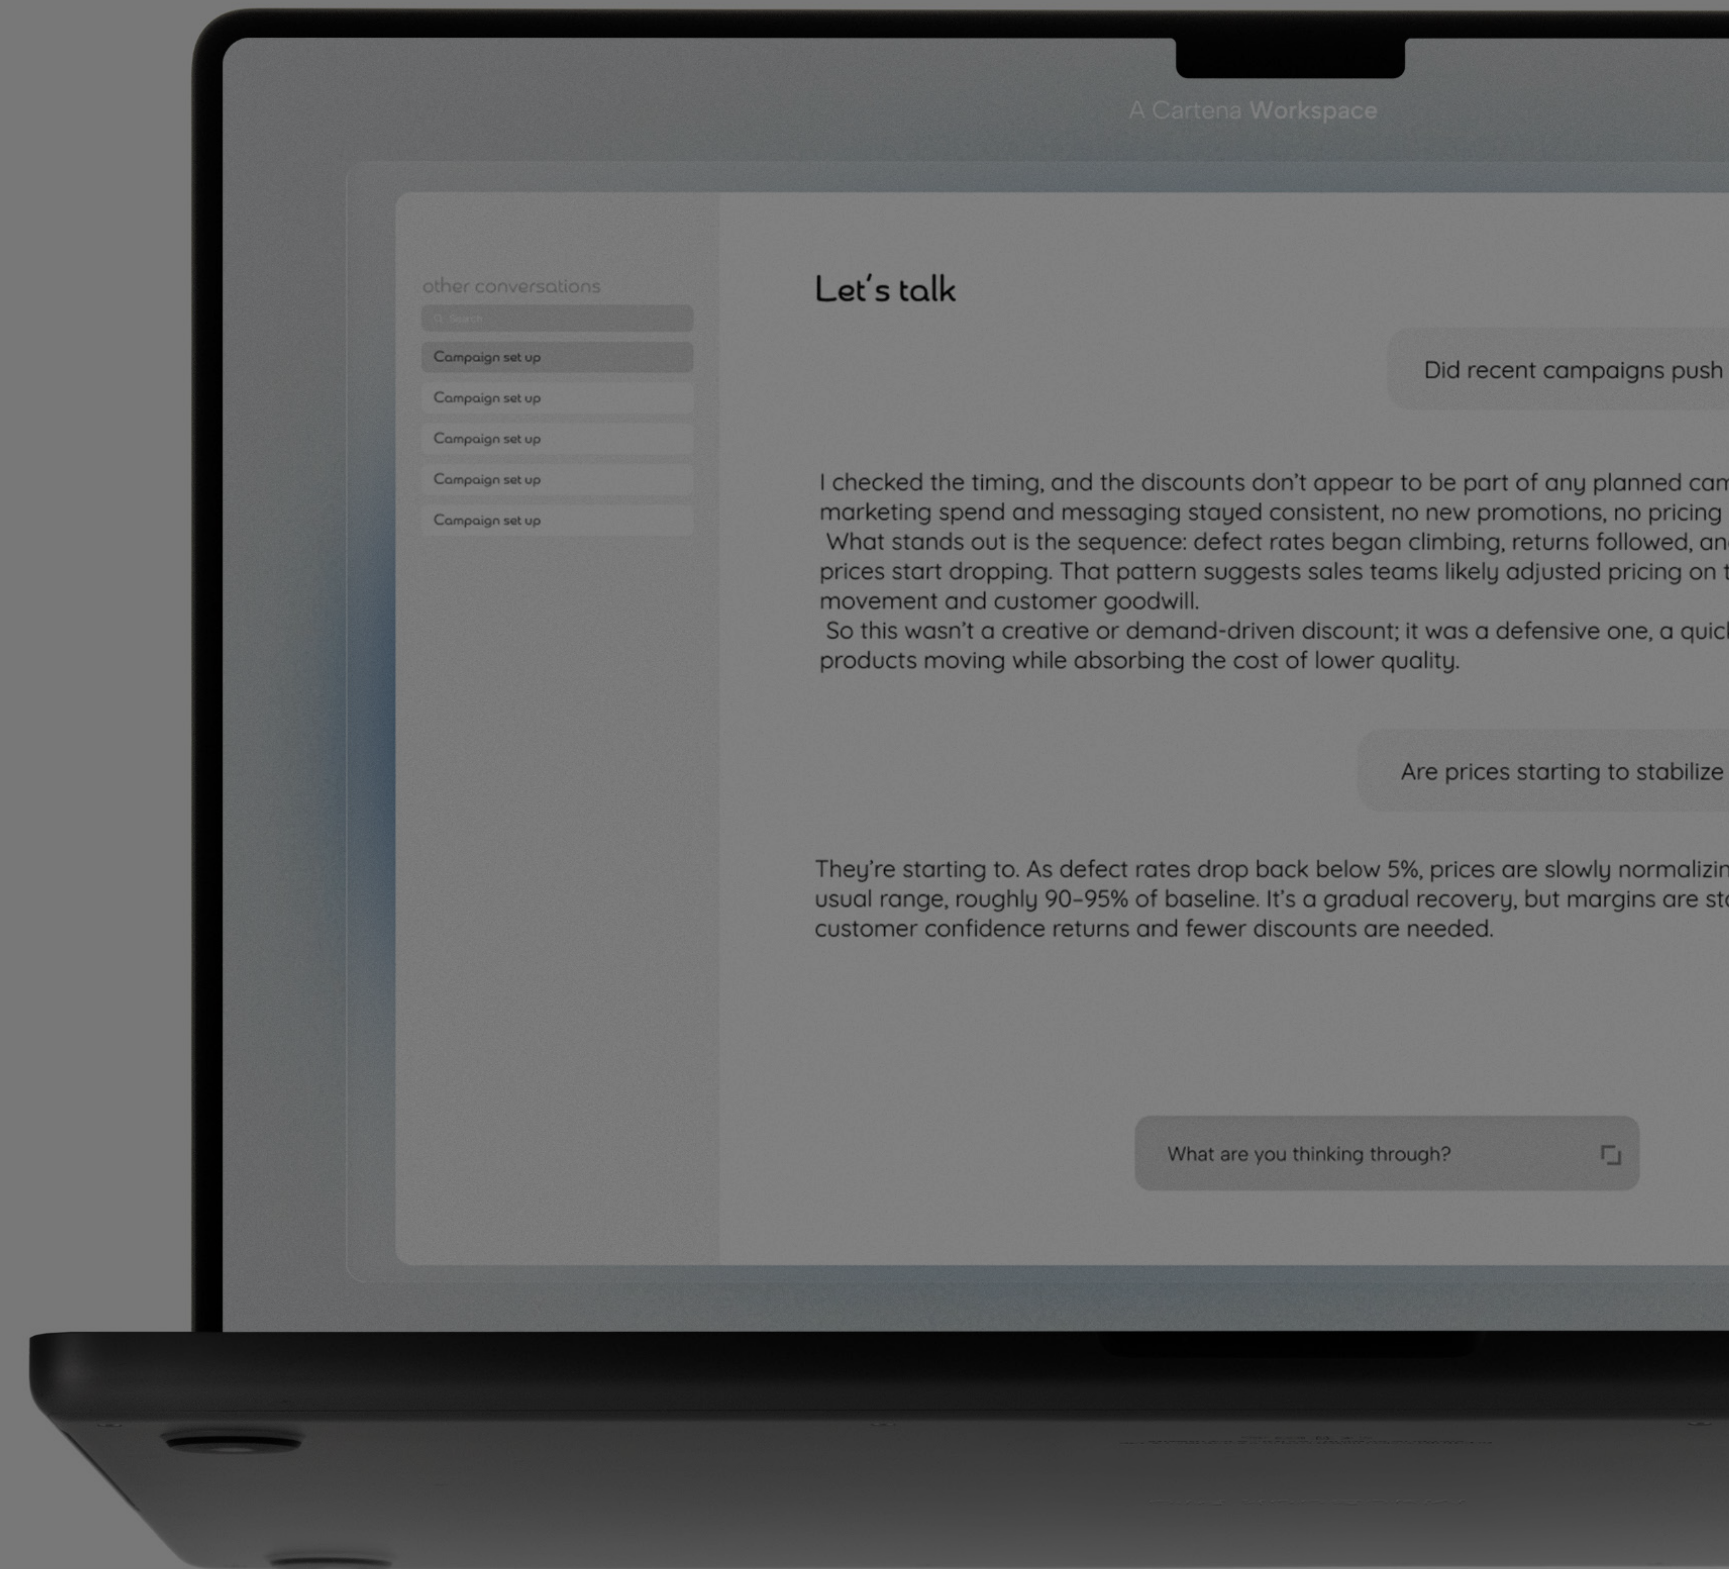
A Cartena Workspace

other conversations

Search

Campaign set up

Campaign set up

Campaign set up

Campaign set up

Campaign set up

Let's talk

Did recent campaigns push

I checked the timing, and the discounts don't appear to be part of any planned cam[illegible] marketing spend and messaging stayed consistent, no new promotions, no pricing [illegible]
What stands out is the sequence: defect rates began climbing, returns followed, an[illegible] prices start dropping. That pattern suggests sales teams likely adjusted pricing on t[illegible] movement and customer goodwill.
So this wasn't a creative or demand-driven discount; it was a defensive one, a quic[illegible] products moving while absorbing the cost of lower quality.

Are prices starting to stabilize

They're starting to. As defect rates drop back below 5%, prices are slowly normalizin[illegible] usual range, roughly 90–95% of baseline. It's a gradual recovery, but margins are st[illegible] customer confidence returns and fewer discounts are needed.

What are you thinking through?